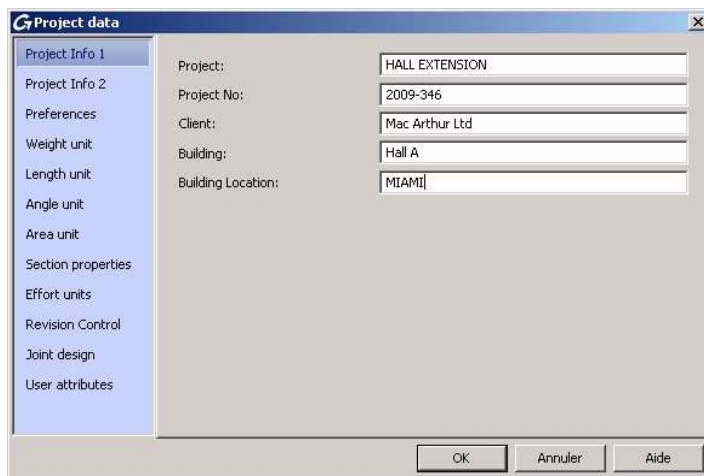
Project data

Project Info 1
Project Info 2
Preferences
Weight unit
Length unit
Angle unit
Area unit
Section properties
Effort units
Revision Control
Joint design
User attributes

| | |
|---|---|
| Project: | HALL EXTENSION |
| Project No: | 2009-346 |
| Client: | Mac Arthur Ltd |
| Building: | Hall A |
| Building Location: | MIAMI |

OK
Annuler
Aide